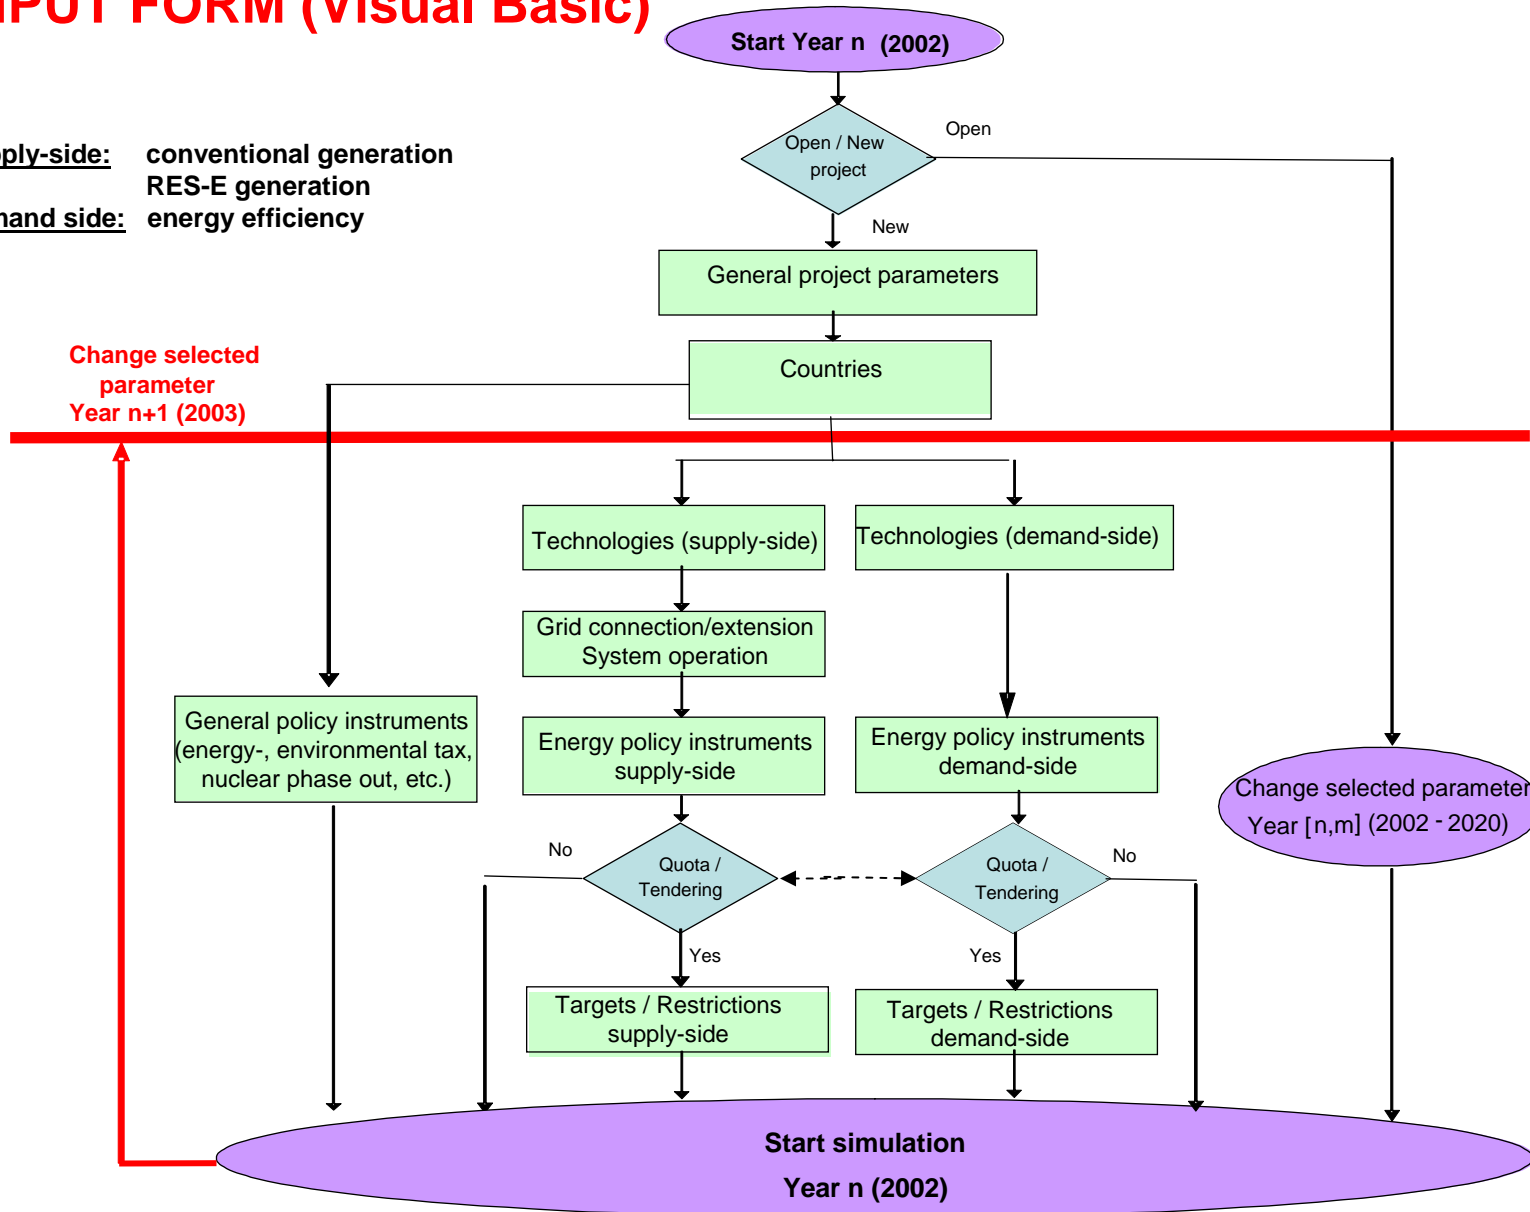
IPUT FORM (Visual Basic)

Start Year n (2002)

Open / New project

Open

New

pply-side: conventional generation
RES-E generation
nand side: energy efficiency

General project parameters

Countries

Change selected parameter
Year n+1 (2003)

Technologies (supply-side)

Technologies (demand-side)

Grid connection/extension
System operation

General policy instruments (energy-, environmental tax, nuclear phase out, etc.)

Energy policy instruments supply-side

Energy policy instruments demand-side

Change selected parameter
Year [n,m] (2002 - 2020)

No

Quota / Tendering

Quota / Tendering

No

Yes

Yes

Targets / Restrictions supply-side

Targets / Restrictions demand-side

Start simulation
Year n (2002)